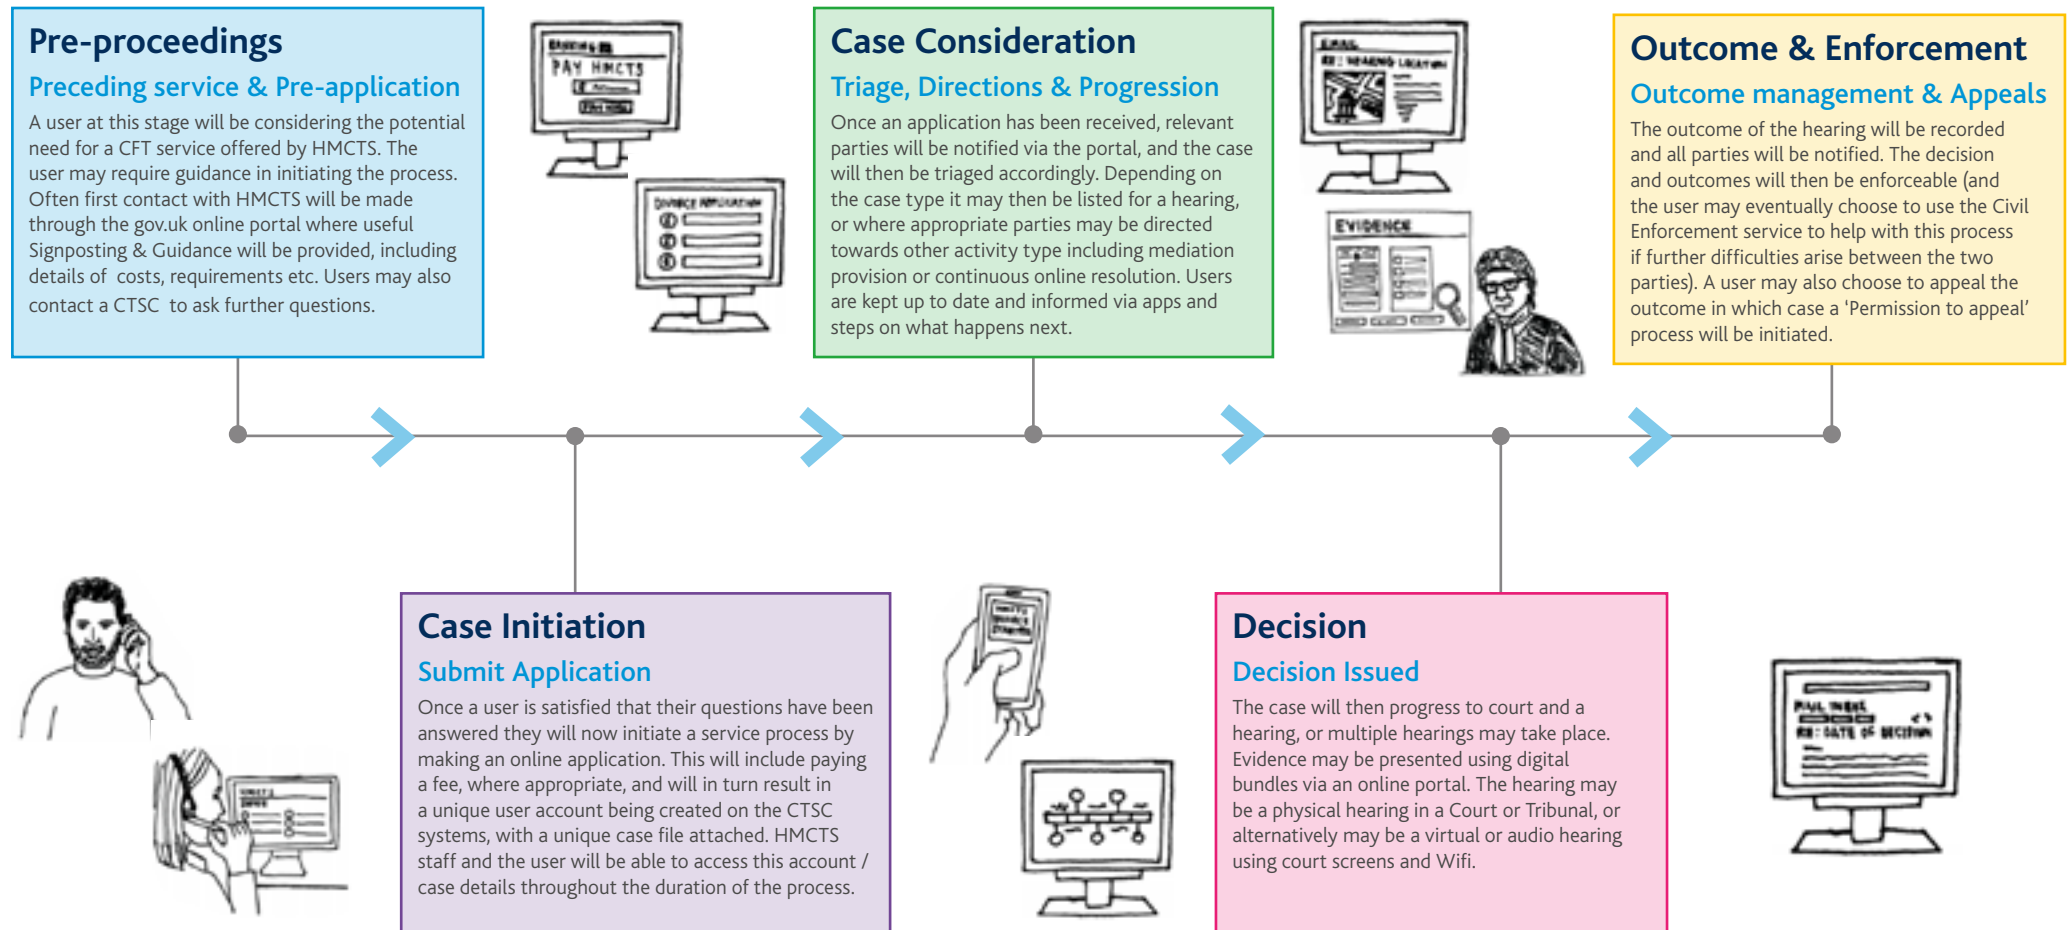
Pre-proceedings

Preceding service & Pre-application

A user at this stage will be considering the potential need for a CFT service offered by HMCTS. The user may require guidance in initiating the process. Often first contact with HMCTS will be made through the gov.uk online portal where useful Signposting & Guidance will be provided, including details of costs, requirements etc. Users may also contact a CTSC to ask further questions.

PAY HMCTS

DIVORCE APPLICATION

Case Consideration

Triage, Directions & Progression

Once an application has been received, relevant parties will be notified via the portal, and the case will then be triaged accordingly. Depending on the case type it may then be listed for a hearing, or where appropriate parties may be directed towards other activity type including mediation provision or continuous online resolution. Users are kept up to date and informed via apps and steps on what happens next.

EMAIL

RE: HEARING LOCATION

EVIDENCE

Outcome & Enforcement

Outcome management & Appeals

The outcome of the hearing will be recorded and all parties will be notified. The decision and outcomes will then be enforceable (and the user may eventually choose to use the Civil Enforcement service to help with this process if further difficulties arise between the two parties). A user may also choose to appeal the outcome in which case a 'Permission to appeal' process will be initiated.

Case Initiation

Submit Application

Once a user is satisfied that their questions have been answered they will now initiate a service process by making an online application. This will include paying a fee, where appropriate, and will in turn result in a unique user account being created on the CTSC systems, with a unique case file attached. HMCTS staff and the user will be able to access this account / case details throughout the duration of the process.

Decision

Decision Issued

The case will then progress to court and a hearing, or multiple hearings may take place. Evidence may be presented using digital bundles via an online portal. The hearing may be a physical hearing in a Court or Tribunal, or alternatively may be a virtual or audio hearing using court screens and Wifi.

PAUL THENE

RE: DATE OF DECISION